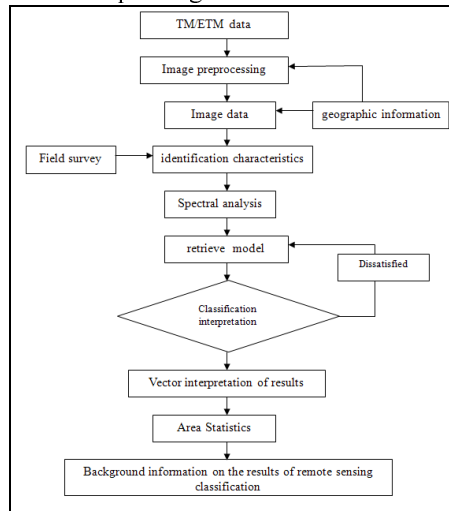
TM/ETM data

Image preprocessing

Image data

geographic information

Field survey

identification characteristics

Spectral analysis

retrieve model

Dissatisfied

Classification interpretation

Vector interpretation of results

Area Statistics

Background information on the results of remote sensing classification